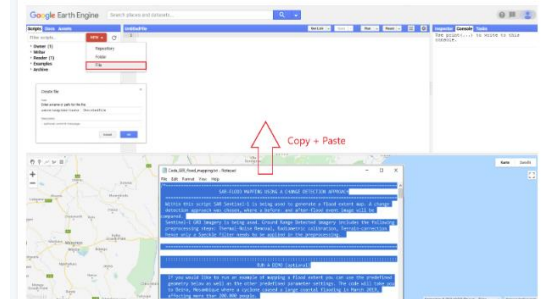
Google Earth Engine

Search places and datasets...

Scripts Docs Assets

Filter scripts...

NEW

Repository

Folder

File

Owner (1)

Writer

Reader (1)

Examples

Archive

Create file

Inspector Console Tasks

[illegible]

Copy + Paste

Code_SAR_Flood_mapping.txt - Notepad

File Edit Format View Help

SAR-FLOOD MAPPING USING A CHANGE DETECTION APPROACH

Within this script SAR Sentinel-1 is being used to generate a flood extent map. A change detection approach was chosen, where a before- and after-flood event image will be compared.

Sentinel-1 GRD imagery is being used. Ground Range Detected imagery includes the following preprocessing steps: Thermal-Noise Removal, Radiometric calibration, Terrain-correction hence only a Speckle filter needs to be applied in the preprocessing.

RUN A DEMO (optional)

If you would like to run an example of mapping a flood extent you can use the predefined geometry below as well as the other predefined parameter settings. The code will take you to Beira, Mozambique where a cyclone caused a large coastal flooding in March 2019, affecting more than 100.000 people.

Map Satellite